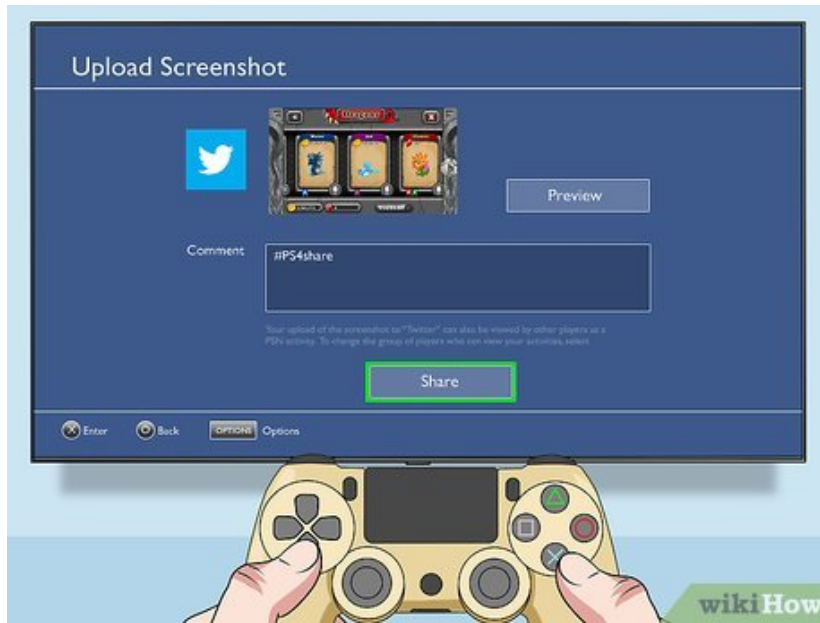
Upload Screenshot

Preview

Comment

#PS4share

Your upload of the screenshot to "Twitter" can also be viewed by other players as a PSN activity. To change the group of players who can view your activities, select

Share

Enter Back OPTIONS Options

wikiHow